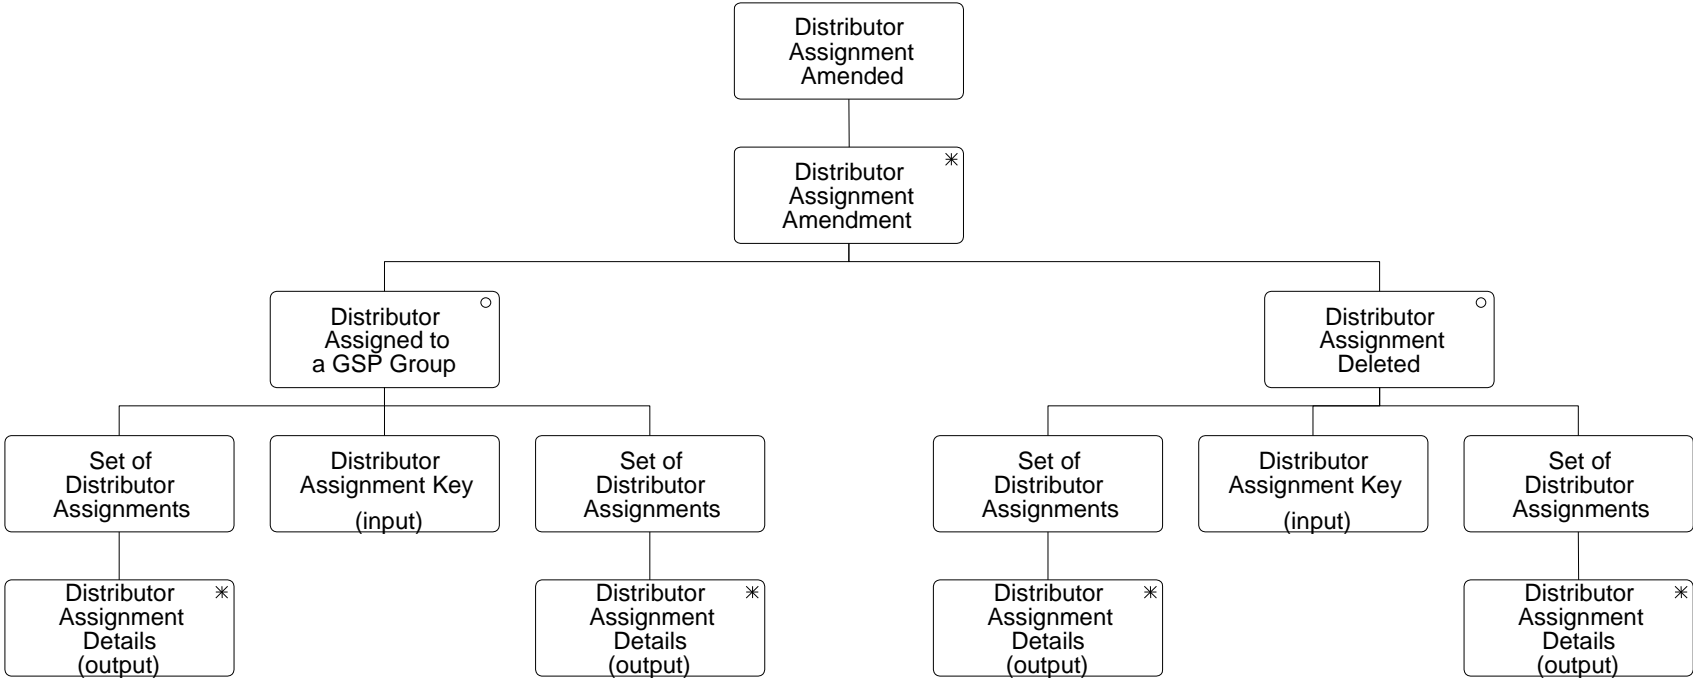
Distributor Assignment Amended

Distributor Assignment Amendment *

Distributor Assigned to a GSP Group o

Distributor Assignment Deleted o

Set of Distributor Assignments

Distributor Assignment Key (input)

Set of Distributor Assignments

Set of Distributor Assignments

Distributor Assignment Key (input)

Set of Distributor Assignments

Distributor Assignment Details (output) *

Distributor Assignment Details (output) *

Distributor Assignment Details (output) *

Distributor Assignment Details (output) *